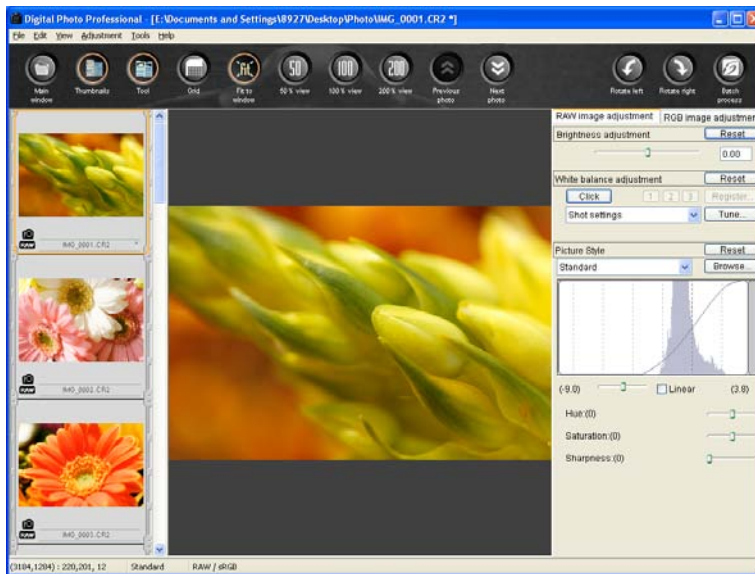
Digital Photo Professional - [E:\Documents and Settings\8927\Desktop\Photo\IMG_0001.CR2 *]

File Edit View Adjustment Tools Help

Main window
Thumbnails
Tool
Grid
Fit to window
50 % view
100 % view
200 % view
Previous photo
Next photo
Rotate left
Rotate right
Batch process

RAW
IMG_0001.CR2
RAW
IMG_0002.CR2
RAW
IMG_0003.CR2

RAW image adjustment
RGB image adjustmen
Brightness adjustment
Reset
0.00
White balance adjustment
Reset
Click
1 2 3
Register...
Shot settings
Tune...
Picture Style
Reset
Standard
Browse...
(-9.0)
Linear
(3.0)
Hue:(0)
Saturation:(0)
Sharpness:(0)

(3184,1284) : 220,201, 12
Standard
RAW / sRGB